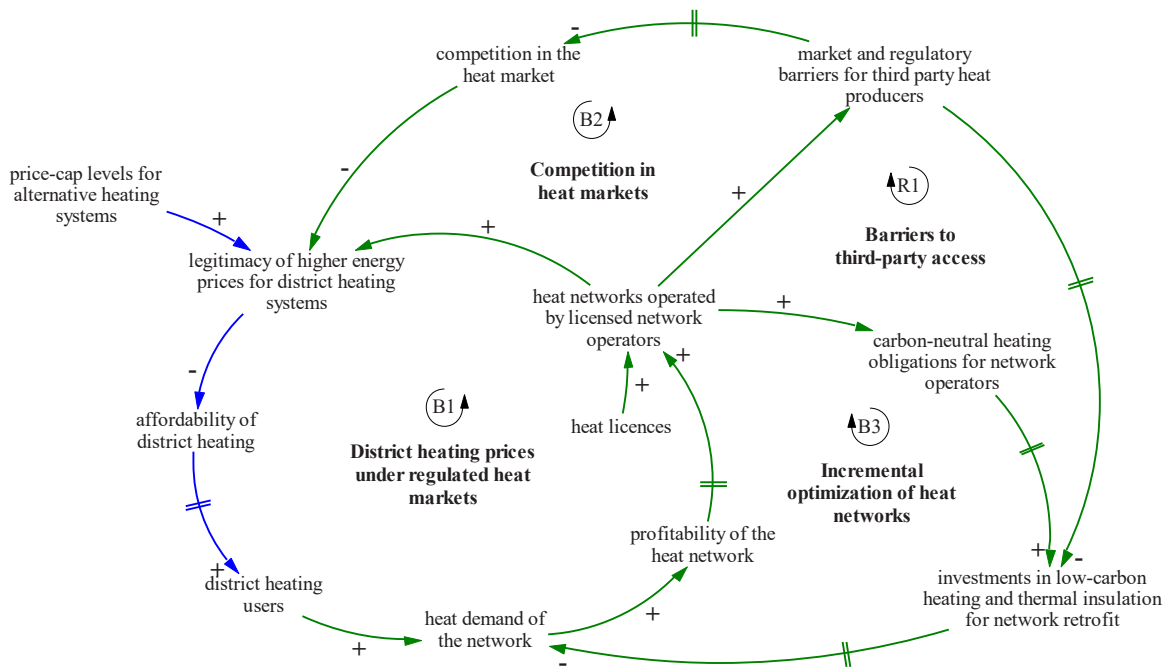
competition in the heat market

market and regulatory barriers for third party heat producers

B2

Competition in heat markets

R1

Barriers to third-party access

price-cap levels for alternative heating systems

legitimacy of higher energy prices for district heating systems

heat networks operated by licensed network operators

carbon-neutral heating obligations for network operators

affordability of district heating

B1

District heating prices under regulated heat markets

heat licences

B3

Incremental optimization of heat networks

profitability of the heat network

district heating users

heat demand of the network

investments in low-carbon heating and thermal insulation for network retrofit

-
-
+
+
+
+
-
+
+
+
+
+
-
+
+
-